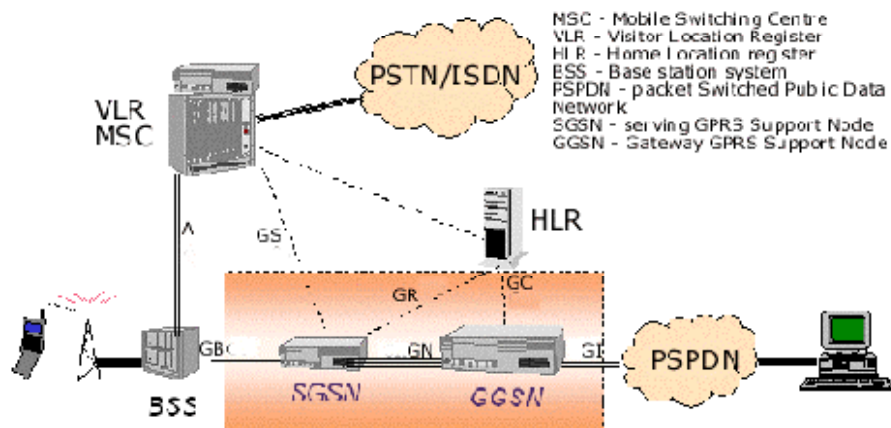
MSC - Mobile Switching Centre
VLR - Visitor Location Register
HLR - Home Location register
ESS - Base station system
FSPDN - packet Switched Pubic Data Network
SGSN - serving GPRS Support Node
GGSN - Gateway GPRS Support Node

PSTN/ISDN

VLR
MSC

A

GS

HLR

GR

GC

GB

GN

GI

PSPDN

SGSN

GGSN

BSS